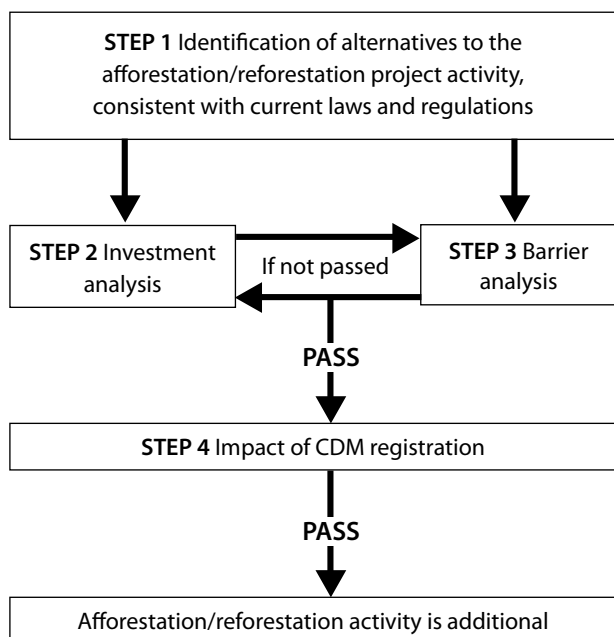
**STEP 1** Identification of alternatives to the afforestation/reforestation project activity, consistent with current laws and regulations

**STEP 2** Investment analysis

If not passed

**STEP 3** Barrier analysis

**PASS**

**STEP 4** Impact of CDM registration

**PASS**

Afforestation/reforestation activity is additional